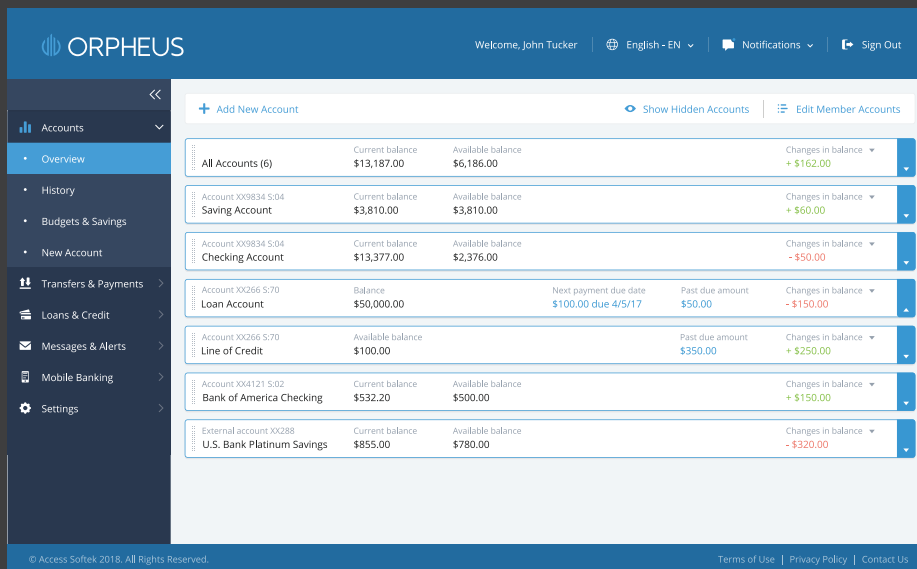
ORPHEUS

Welcome, John Tucker | English - EN | Notifications | Sign Out

Accounts
Overview
History
Budgets & Savings
New Account
Transfers & Payments
Loans & Credit
Messages & Alerts
Mobile Banking
Settings

Add New Account | Show Hidden Accounts | Edit Member Accounts

All Accounts (6)
Current balance $13,187.00
Available balance $6,186.00
Changes in balance + $162.00

Account XX9834 S:04
Saving Account
Current balance $3,810.00
Available balance $3,810.00
Changes in balance + $60.00

Account XX9834 S:04
Checking Account
Current balance $13,377.00
Available balance $2,376.00
Changes in balance - $50.00

Account XX266 S:70
Loan Account
Balance $50,000.00
Next payment due date $100.00 due 4/5/17
Past due amount $50.00
Changes in balance - $150.00

Account XX266 S:70
Line of Credit
Available balance $100.00
Past due amount $350.00
Changes in balance + $250.00

Account XX4121 S:02
Bank of America Checking
Current balance $532.20
Available balance $500.00
Changes in balance + $150.00

External account XX288
U.S. Bank Platinum Savings
Current balance $855.00
Available balance $780.00
Changes in balance - $320.00

© Access Softek 2018. All Rights Reserved.
Terms of Use | Privacy Policy | Contact Us